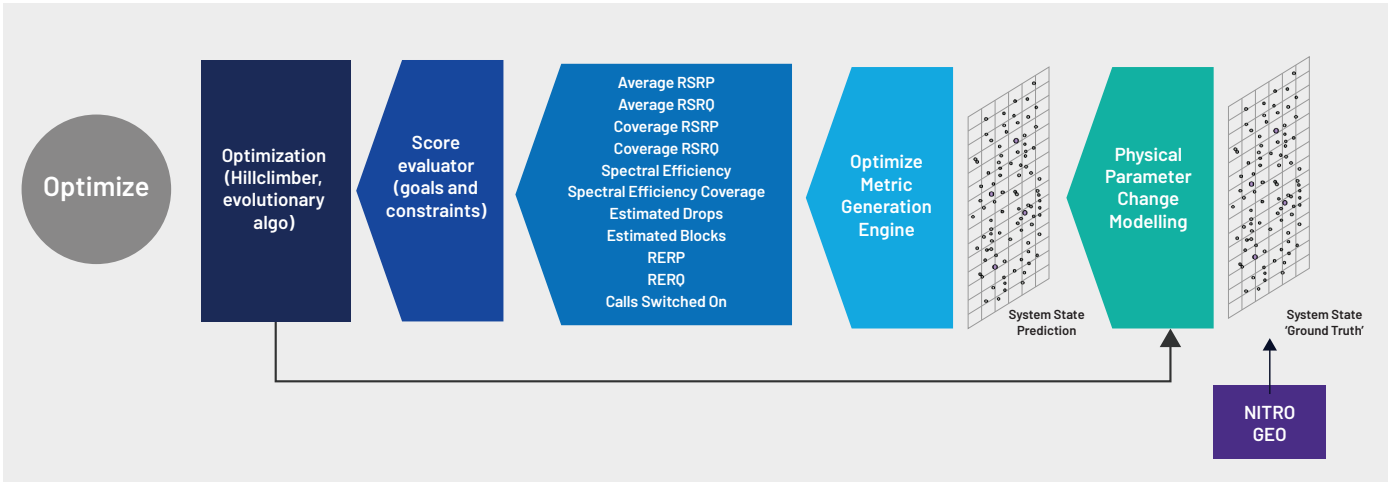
Optimize

Optimization (Hillclimber, evolutionary algo)

Score evaluator (goals and constraints)

Average RSRP
Average RSRQ
Coverage RSRP
Coverage RSRQ
Spectral Efficiency
Spectral Efficiency Coverage
Estimated Drops
Estimated Blocks
RERP
RERQ
Calls Switched On

Optimize Metric Generation Engine

System State Prediction

Physical Parameter Change Modelling

System State 'Ground Truth'

NITRO GEO